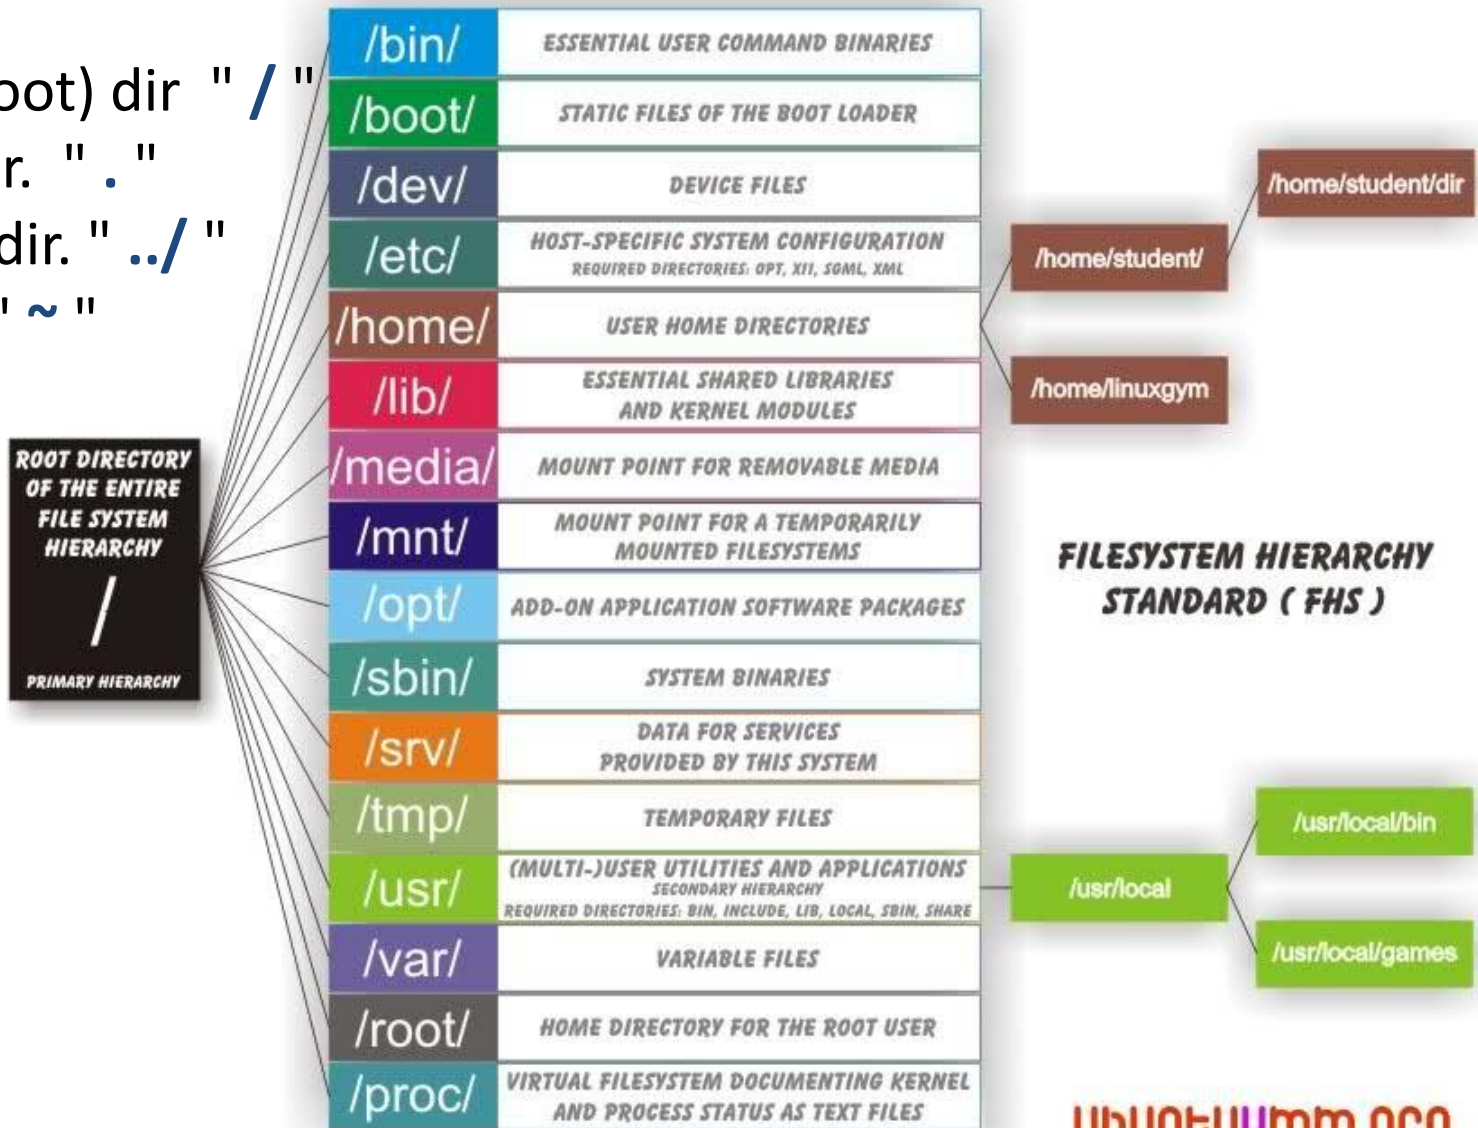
oot) dir " / "
r. " . "
dir. " ../ "
" ~ "

ROOT DIRECTORY OF THE ENTIRE FILE SYSTEM HIERARCHY
/
PRIMARY HIERARCHY

| /bin/ | ESSENTIAL USER COMMAND BINARIES |
|---|---|
| /boot/ | STATIC FILES OF THE BOOT LOADER |
| /dev/ | DEVICE FILES |
| /etc/ | HOST-SPECIFIC SYSTEM CONFIGURATION REQUIRED DIRECTORIES: OPT, X11, SGML, XML |
| /home/ | USER HOME DIRECTORIES |
| /lib/ | ESSENTIAL SHARED LIBRARIES AND KERNEL MODULES |
| /media/ | MOUNT POINT FOR REMOVABLE MEDIA |
| /mnt/ | MOUNT POINT FOR A TEMPORARILY MOUNTED FILESYSTEMS |
| /opt/ | ADD-ON APPLICATION SOFTWARE PACKAGES |
| /sbin/ | SYSTEM BINARIES |
| /srv/ | DATA FOR SERVICES PROVIDED BY THIS SYSTEM |
| /tmp/ | TEMPORARY FILES |
| /usr/ | (MULTI-)USER UTILITIES AND APPLICATIONS SECONDARY HIERARCHY REQUIRED DIRECTORIES: BIN, INCLUDE, LIB, LOCAL, SBIN, SHARE |
| /var/ | VARIABLE FILES |
| /root/ | HOME DIRECTORY FOR THE ROOT USER |
| /proc/ | VIRTUAL FILESYSTEM DOCUMENTING KERNEL AND PROCESS STATUS AS TEXT FILES |

/home/student/dir
/home/student/
/home/linuxgym

FILESYSTEM HIERARCHY STANDARD ( FHS )

/usr/local/bin
/usr/local
/usr/local/games

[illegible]